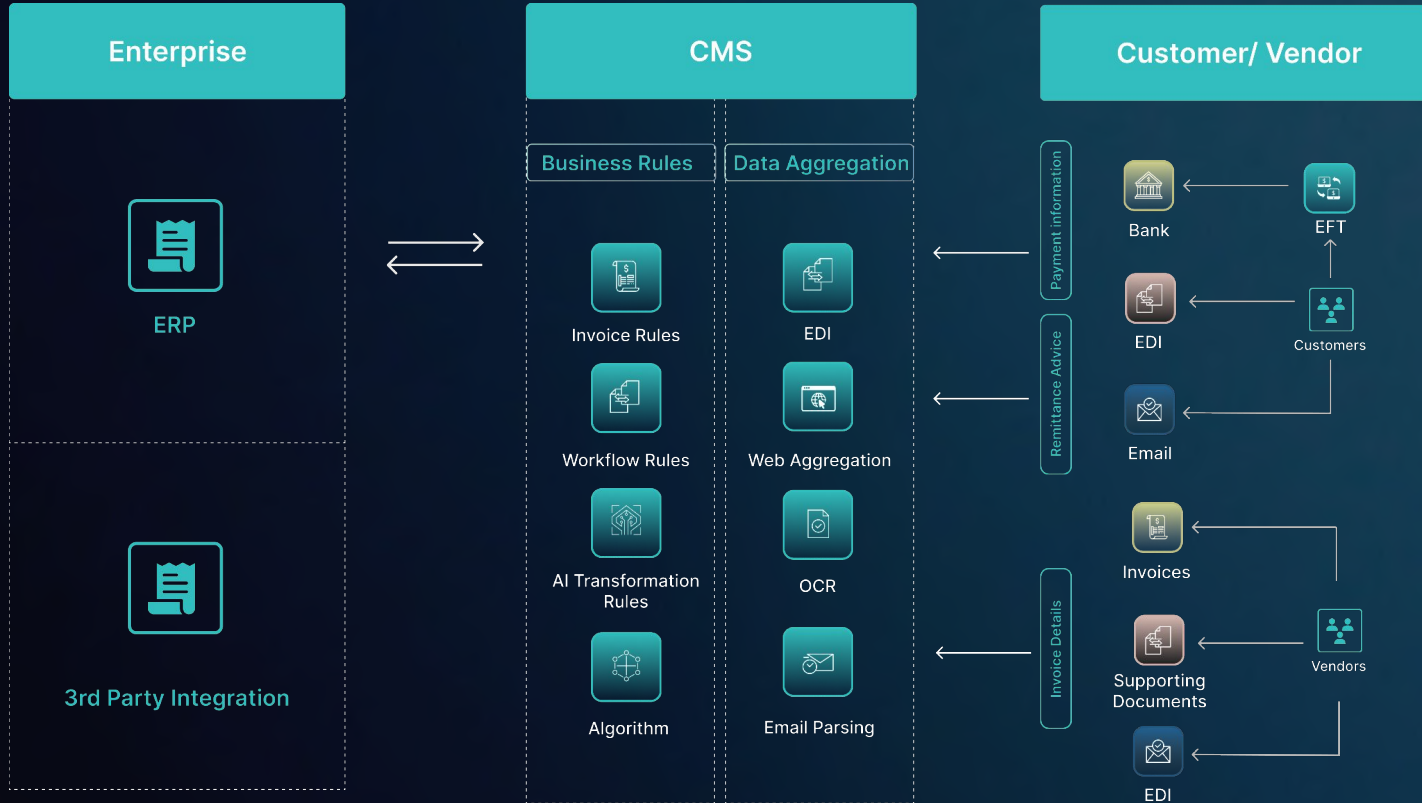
Enterprise

ERP

3rd Party Integration

CMS

Business Rules

Invoice Rules

Workflow Rules

AI Transformation Rules

Algorithm

Data Aggregation

EDI

Web Aggregation

OCR

Email Parsing

Customer/ Vendor

Payment information

Remittance Advice

Invoice Details

Bank

EFT

EDI

Customers

Email

Invoices

Supporting Documents

Vendors

EDI